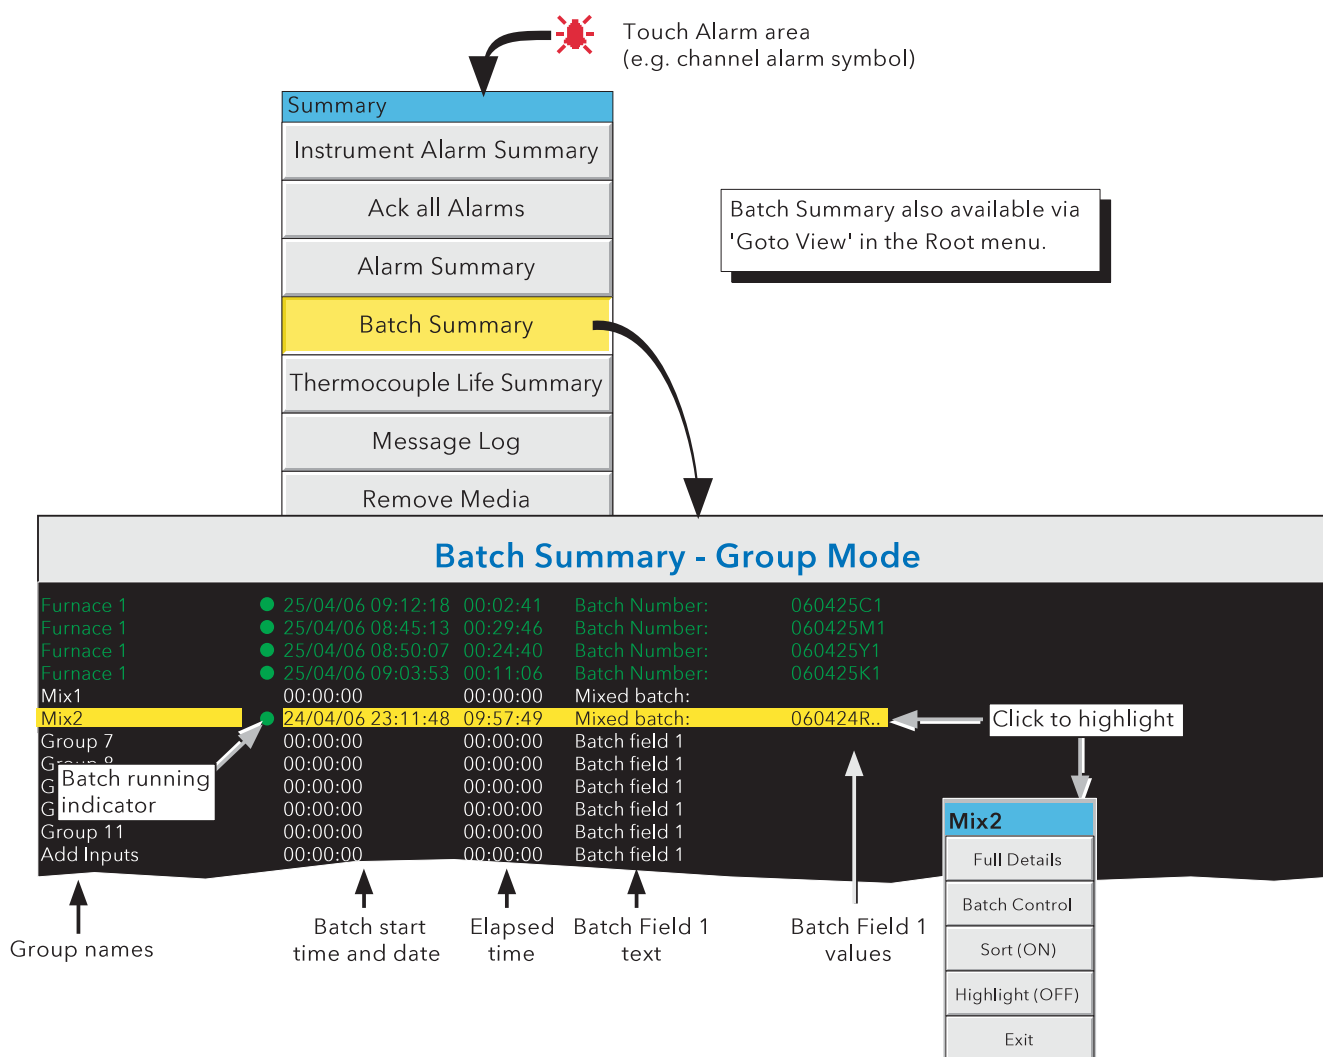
Touch Alarm area
(e.g. channel alarm symbol)

Summary
Instrument Alarm Summary
Ack all Alarms
Alarm Summary
Batch Summary
Thermocouple Life Summary
Message Log
Remove Media

Batch Summary also available via 'Goto View' in the Root menu.

Batch Summary - Group Mode

| | | | | |
|---|---|---|---|---|
| Furnace 1 | 25/04/06 09:12:18 | 00:02:41 | Batch Number: | 060425C1 |
| Furnace 1 | 25/04/06 08:45:13 | 00:29:46 | Batch Number: | 060425M1 |
| Furnace 1 | 25/04/06 08:50:07 | 00:24:40 | Batch Number: | 060425Y1 |
| Furnace 1 | 25/04/06 09:03:53 | 00:11:06 | Batch Number: | 060425K1 |
| Mix1 | 00:00:00 | 00:00:00 | Mixed batch: | |
| Mix2 | 24/04/06 23:11:48 | 09:57:49 | Mixed batch: | 060424R.. |
| Group 7 | 00:00:00 | 00:00:00 | Batch field 1 | |
| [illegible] | 00:00:00 | 00:00:00 | Batch field 1 | |
| G | 00:00:00 | 00:00:00 | Batch field 1 | |
| G | 00:00:00 | 00:00:00 | Batch field 1 | |
| Group 11 | 00:00:00 | 00:00:00 | Batch field 1 | |
| Add Inputs | 00:00:00 | 00:00:00 | Batch field 1 | |

Batch running indicator

Click to highlight

Mix2
Full Details
Batch Control
Sort (ON)
Highlight (OFF)
Exit

Group names
Batch start time and date
Elapsed time
Batch Field 1 text
Batch Field 1 values